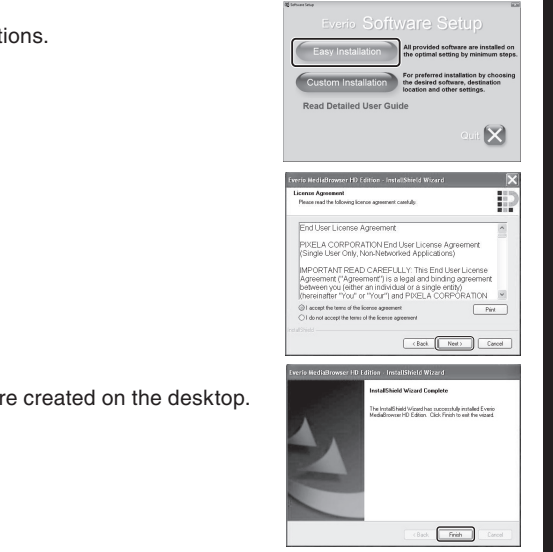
tions.

Software Setup

Everio Software Setup

Easy Installation

All provided software are installed on the optimal setting by minimum steps.

Custom Installation

For preferred installation by choosing the desired software, destination location and other settings.

Read Detailed User Guide

Quit

Everio MediaBrowser HD Edition - InstallShield Wizard

License Agreement
Please read the following license agreement carefully.

End User License Agreement

PIXELA CORPORATION End User License Agreement (Single User Only, Non-Networked Applications)

IMPORTANT READ CAREFULLY: This End User License Agreement ("Agreement") is a legal and binding agreement between you (either an individual or a single entity) (hereinafter "You" or "Your") and PIXELA CORPORATION

I accept the terms of the license agreement
I do not accept the terms of the license agreement

Print

InstallShield

< Back
Next >
Cancel

re created on the desktop.

Everio MediaBrowser HD Edition - InstallShield Wizard

InstallShield Wizard Complete

The InstallShield Wizard has successfully installed Everio MediaBrowser HD Edition. Click Finish to exit the wizard.

< Back
Finish
Cancel